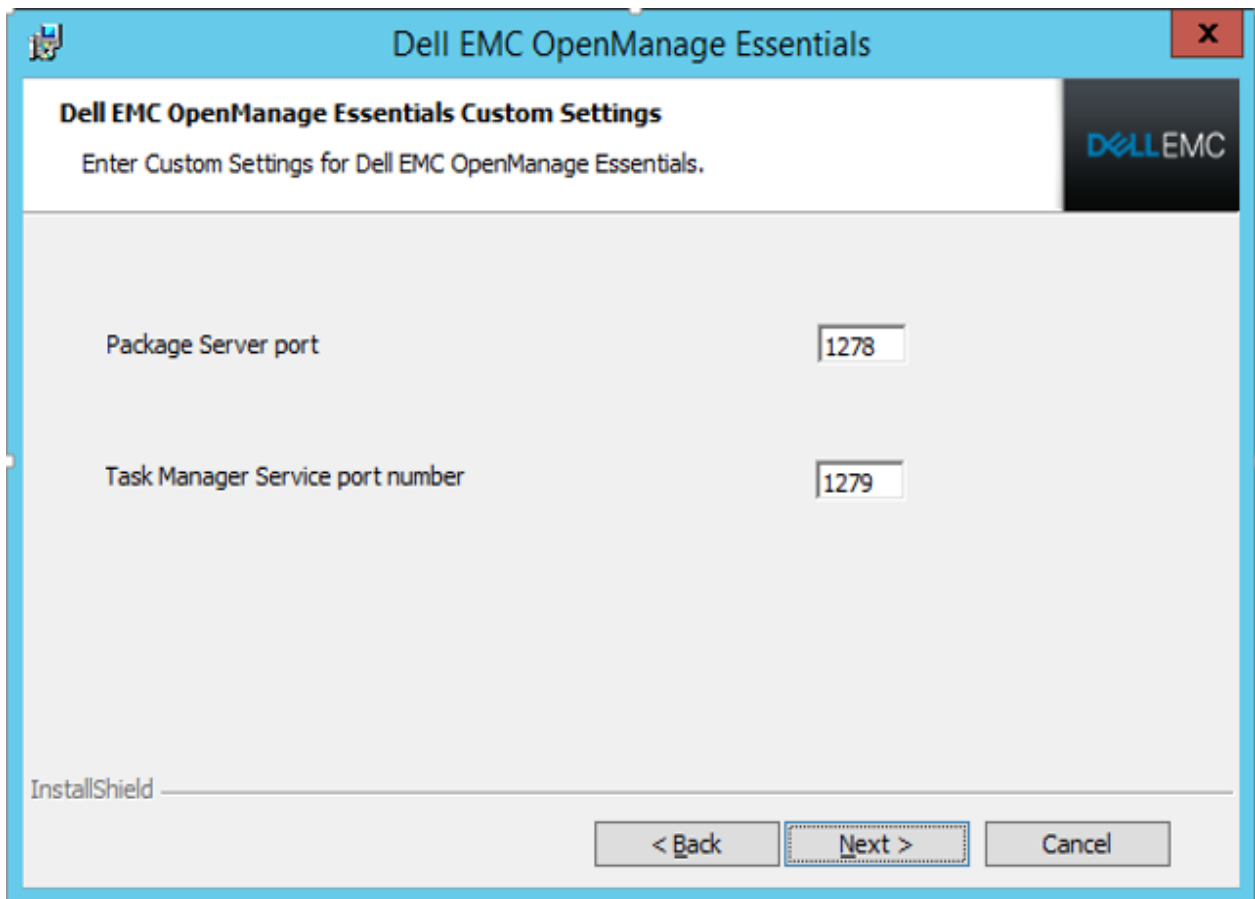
Dell EMC OpenManage Essentials

X

Dell EMC OpenManage Essentials Custom Settings

Enter Custom Settings for Dell EMC OpenManage Essentials.

DELLEMC

Package Server port

1278

Task Manager Service port number

1279

InstallShield

< Back

Next >

Cancel